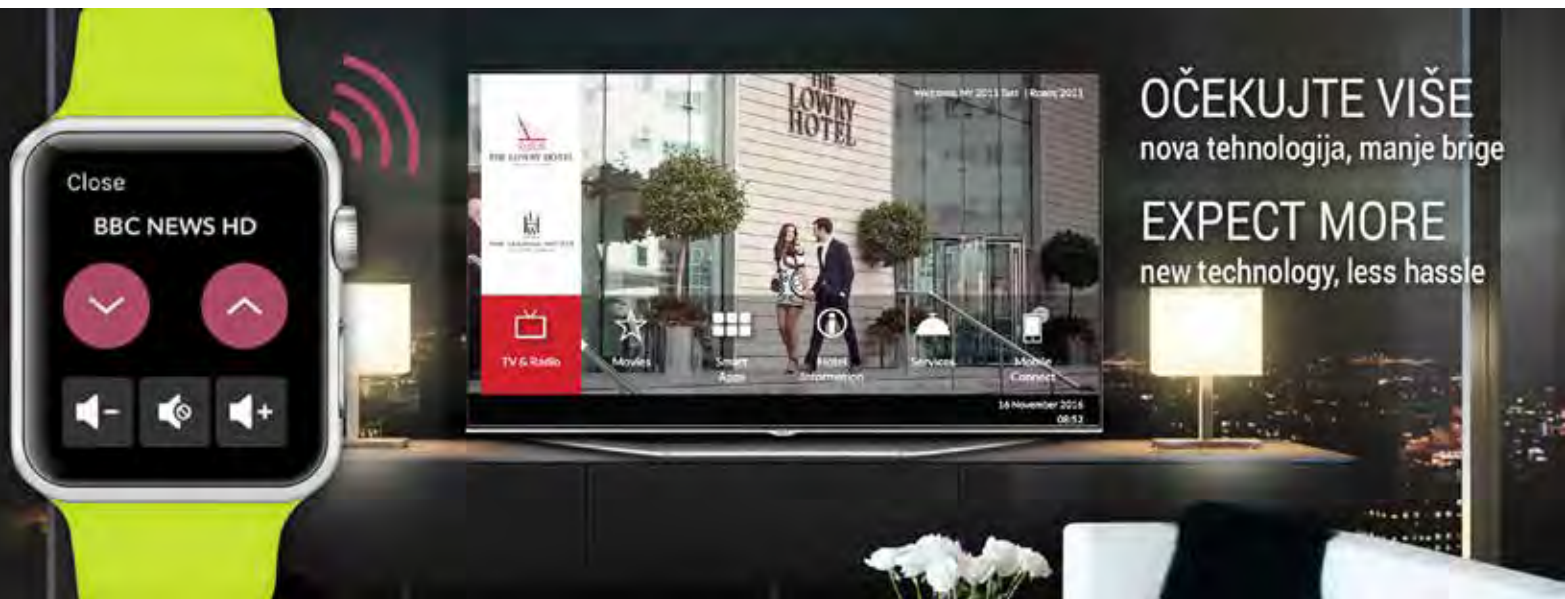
Close

BBC NEWS HD

THE LOWRY HOTEL

Welcome Mr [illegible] | Room 2013

THE LOWRY HOTEL

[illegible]

TV & Radio

Movies

Smart Apps

Hotel Information

Services

Mobile Connect

16 November 2016
08:53

OČEKUJTE VIŠE
nova tehnologija, manje brige

EXPECT MORE
new technology, less hassle